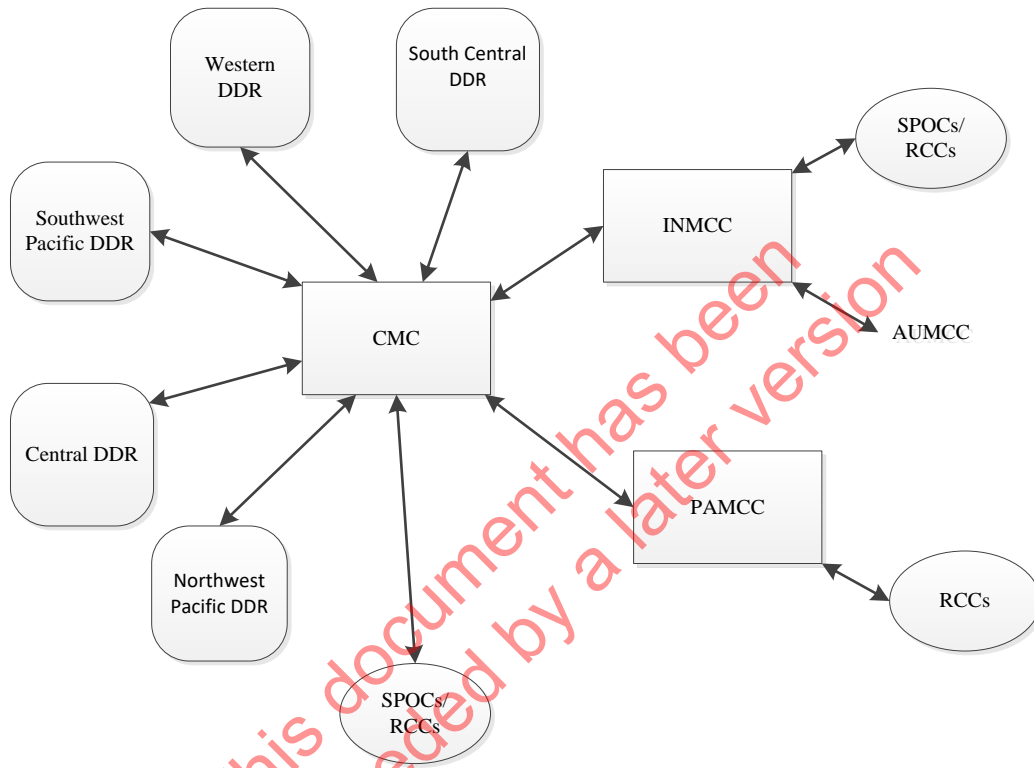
Western DDR

South Central DDR

SPOCs/ RCCs

Southwest Pacific DDR

INMCC

CMC

AUMCC

Central DDR

PAMCC

Northwest Pacific DDR

RCCs

SPOCs/ RCCs

This document has been superseded by a later version